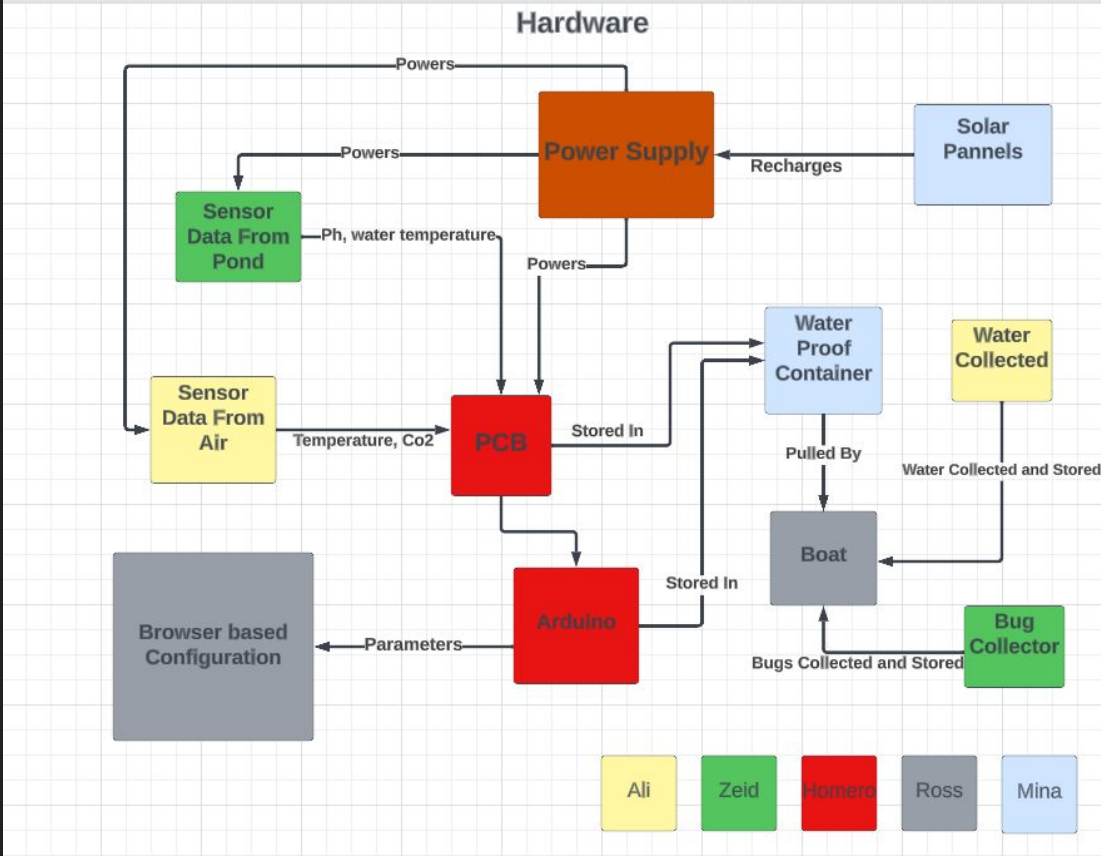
Hardware

Powers

Power Supply

Recharges

Solar Pannels

Powers

Sensor Data From Pond

Ph, water temperature

Powers

Water Proof Container

Water Collected

Sensor Data From Air

Temperature, Co2

PCB

Stored In

Pulled By

Water Collected and Stored

Boat

Stored In

Browser based Configuration

Parameters

Arduino

Bug Collector

Bugs Collected and Stored

Ali

Zeid

Homero

Ross

Mina